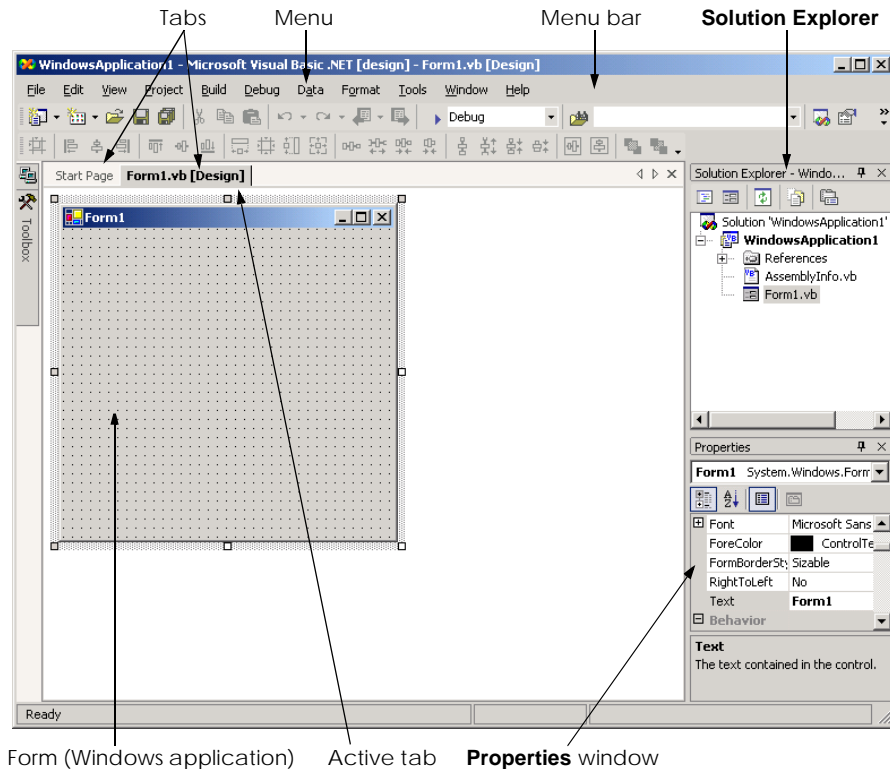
Tabs
Menu
Menu bar
**Solution Explorer**

WindowsApplication1 - Microsoft Visual Basic .NET [design] - Form1.vb [Design]

File Edit View Project Build Debug Data Format Tools Window Help

Debug

Start Page Form1.vb [Design]

Form1

Toolbox

Solution Explorer - Windo...

Solution 'WindowsApplication1'
WindowsApplication1
References
AssemblyInfo.vb
Form1.vb

Properties

Form1 System.Windows.Form

| | |
|---|---|
| Font | Microsoft Sans |
| ForeColor | ControlTe |
| FormBorderSty | Sizable |
| RightToLeft | No |
| Text | Form1 |
| Behavior | |

Text
The text contained in the control.

Ready

Form (Windows application)
Active tab
**Properties** window